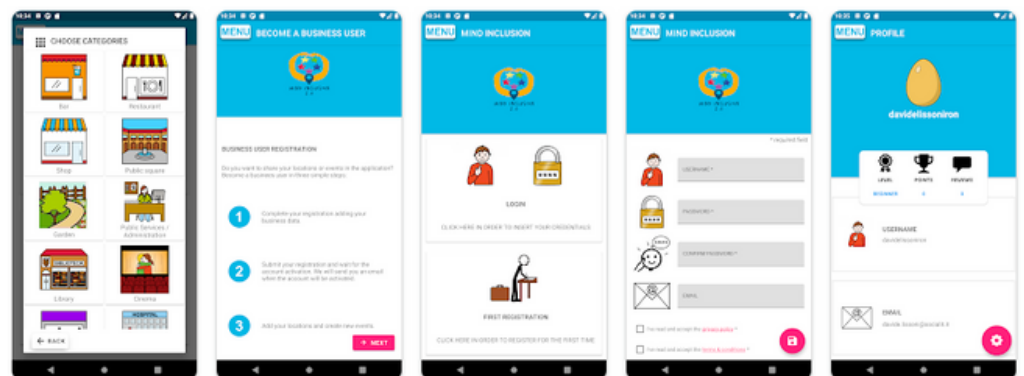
10:34

CHOOSE CATEGORIES

Bar

Restaurant

Shop

Public square

Garden

Public Services / Administration

Library

Cinema

BACK

10:34

MENU BECOME A BUSINESS USER

BUSINESS USER REGISTRATION

Do you want to share your locations or events in the application? Become a business user in three simple steps.

1 Complete your registration adding your business data.

2 Submit your registration and wait for the account activation. We will send you an email when the account will be activated.

3 Add your locations and create new events.

NEXT

10:34

MENU MIND INCLUSION

LOGIN

CLICK HERE IN ORDER TO INSERT YOUR CREDENTIALS

FIRST REGISTRATION

CLICK HERE IN ORDER TO REGISTER FOR THE FIRST TIME

10:34

MENU MIND INCLUSION

* required field

USERNAME *

PASSWORD *

CONFIRM PASSWORD *

EMAIL

I've read and accept the privacy policy *

I've read and accept the terms & conditions *

10:35

MENU PROFILE

davidelissoniron

LEVEL POINTS REVIEWS

BEGINNER 0 0

USERNAME
davidelissoniron

EMAIL
davide.lisson@social.it